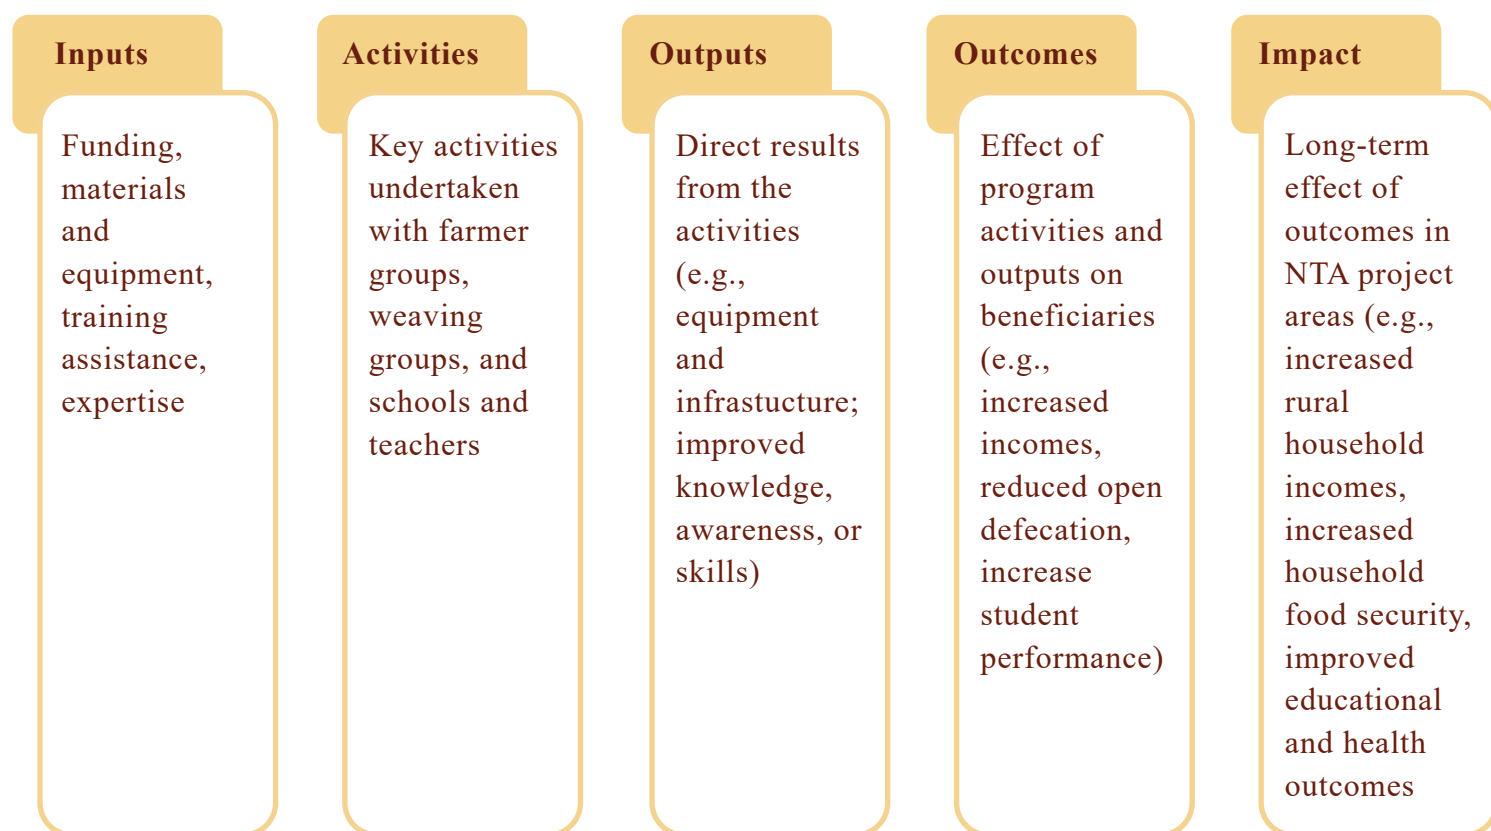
Inputs

Funding, materials and equipment, training assistance, expertise

Activities

Key activities undertaken with farmer groups, weaving groups, and schools and teachers

Outputs

Direct results from the activities (e.g., equipment and infrastucture; improved knowledge, awareness, or skills)

Outcomes

Effect of program activities and outputs on beneficiaries (e.g., increased incomes, reduced open defecation, increase student performance)

Impact

Long-term effect of outcomes in NTA project areas (e.g., increased rural household incomes, increased household food security, improved educational and health outcomes